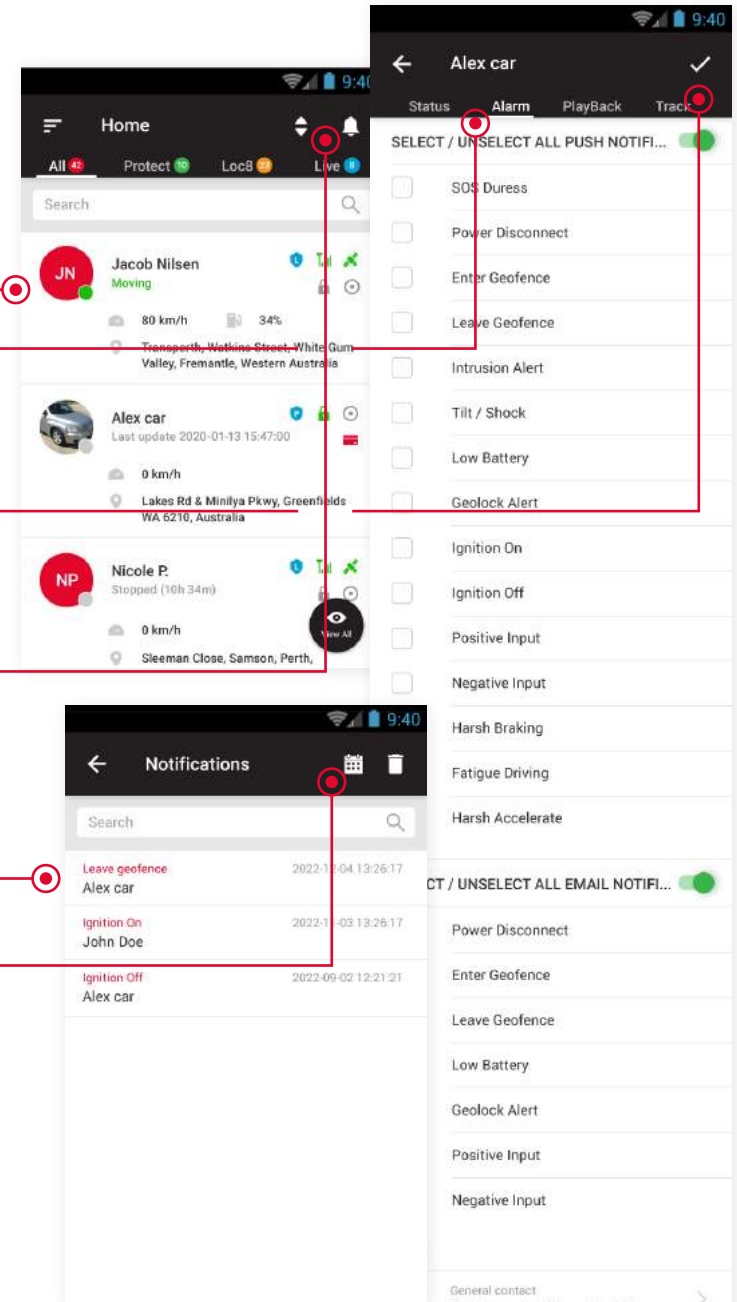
9:40

Home

All 42 Protect 10 Loc8 23 Live 8

Search

JN

Jacob Nilsen
Moving

80 km/h 34%

Transperth, Watkins Street, White Gum Valley, Fremantle, Western Australia

Alex car
Last update 2020-01-13 15:47:00

0 km/h

Lakes Rd & Minilya Pkwy, Greenfields WA 6210, Australia

NP

Nicole P.
Stopped (10h 34m)

0 km/h

Sleeman Close, Samson, Perth,

View All

9:40

Alex car

Status Alarm PlayBack Track

SELECT / UNSELECT ALL PUSH NOTIFI...

SOS Duress

Power Disconnect

Enter Geofence

Leave Geofence

Intrusion Alert

Tilt / Shock

Low Battery

Geolock Alert

Ignition On

Ignition Off

Positive Input

Negative Input

Harsh Braking

Fatigue Driving

Harsh Accelerate

CT / UNSELECT ALL EMAIL NOTIFI...

Power Disconnect

Enter Geofence

Leave Geofence

Low Battery

Geolock Alert

Positive Input

Negative Input

General contact

9:40

Notifications

Search

Leave geofence
Alex car
2022-1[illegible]-04 13:26:17

Ignition On
John Doe
2022-1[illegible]-03 13:26:17

Ignition Off
Alex car
2022-09-02 12:21:21